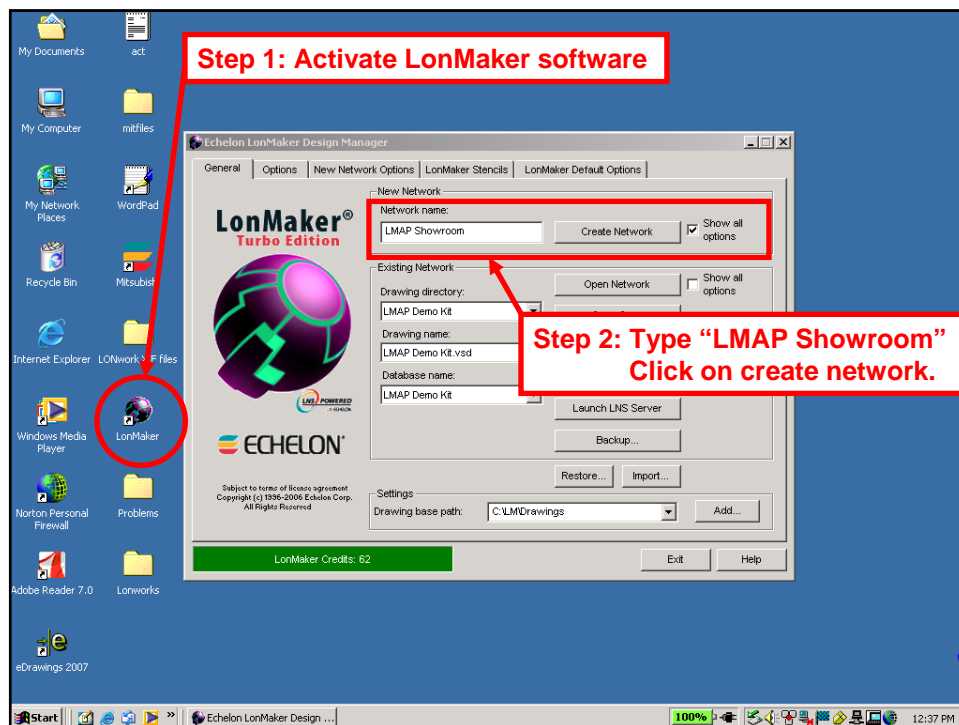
My Documents
act
Step 1: Activate LonMaker software
My Computer
mitfiles
Echelon LonMaker Design Manager
General
Options
New Network Options
LonMaker Stencils
LonMaker Default Options
My Network Places
WordPad
LonMaker®
Turbo Edition
New Network
Network name:
LMAP Showroom
Create Network
Show all options
Recycle Bin
Mitsubishi
Existing Network
Drawing directory:
LMAP Demo Kit
Open Network
Show all options
Internet Explorer
LONworks F files
Drawing name:
LMAP Demo Kit.vsd
Step 2: Type “LMAP Showroom” Click on create network.
Database name:
LMAP Demo Kit
LNS POWERED
Windows Media Player
LonMaker
Launch LNS Server
ECHELON
Backup...
Restore...
Import...
Norton Personal Firewall
Problems
Subject to terms of license agreement
Copyright (c) 1996-2006 Echelon Corp.
All Rights Reserved
Settings
Drawing base path:
C:\LM\Drawings
Add...
LonMaker Credits: 62
Exit
Help
Adobe Reader 7.0
Lonworks
eDrawings 2007
Start
Echelon LonMaker Design ...
100%
12:37 PM